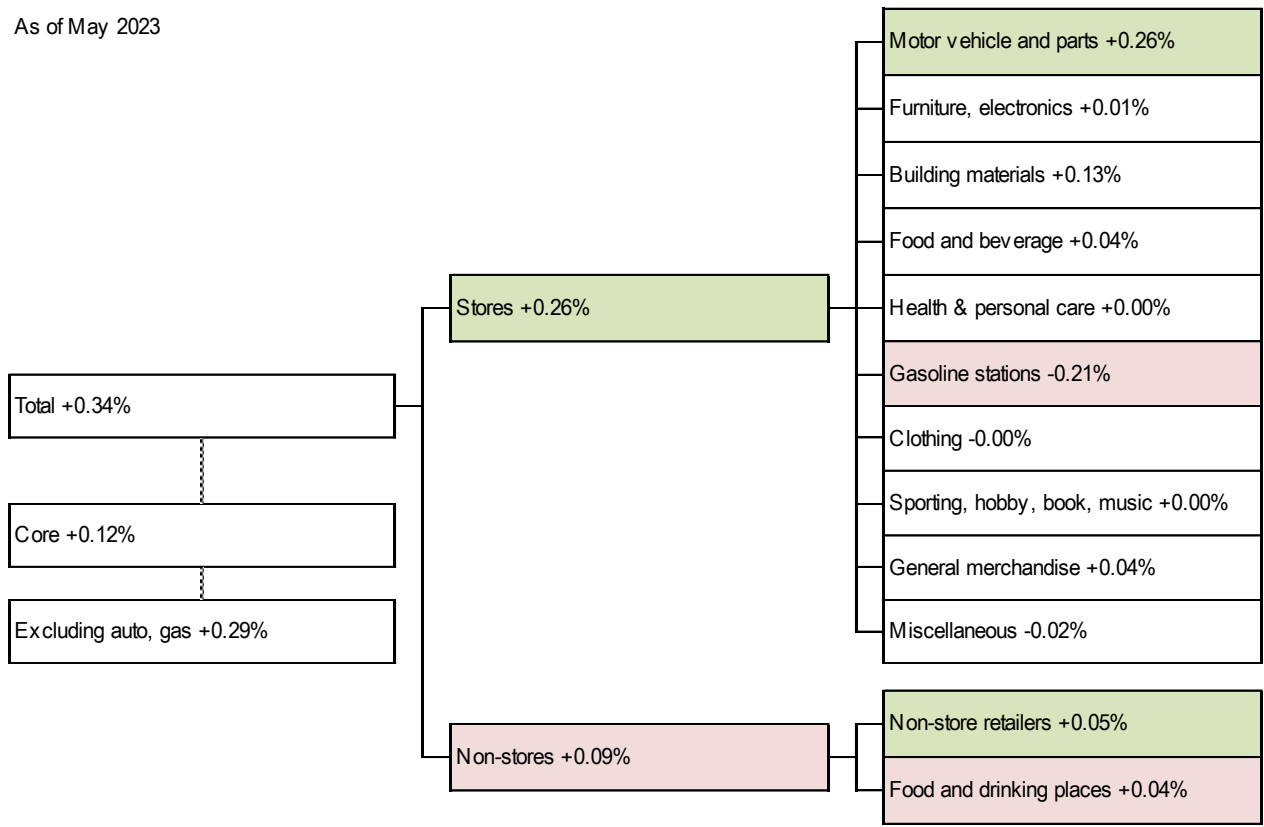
As of May 2023

Total +0.34%

Core +0.12%

Excluding auto, gas +0.29%

Stores +0.26%

Non-stores +0.09%

Motor vehicle and parts +0.26%

Furniture, electronics +0.01%

Building materials +0.13%

Food and beverage +0.04%

Health & personal care +0.00%

Gasoline stations -0.21%

Clothing -0.00%

Sporting, hobby, book, music +0.00%

General merchandise +0.04%

Miscellaneous -0.02%

Non-store retailers +0.05%

Food and drinking places +0.04%